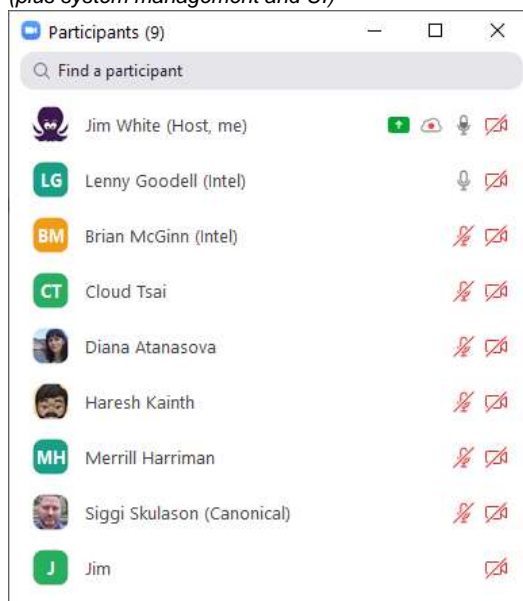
(plus system management and UI)

Participants (9)

Find a participant

Jim White (Host, me)

LG Lenny Goodell (Intel)

BM Brian McGinn (Intel)

CT Cloud Tsai

Diana Atanasova

Haresh Kainth

MH Merrill Harriman

Siggi Skulason (Canonical)

J Jim